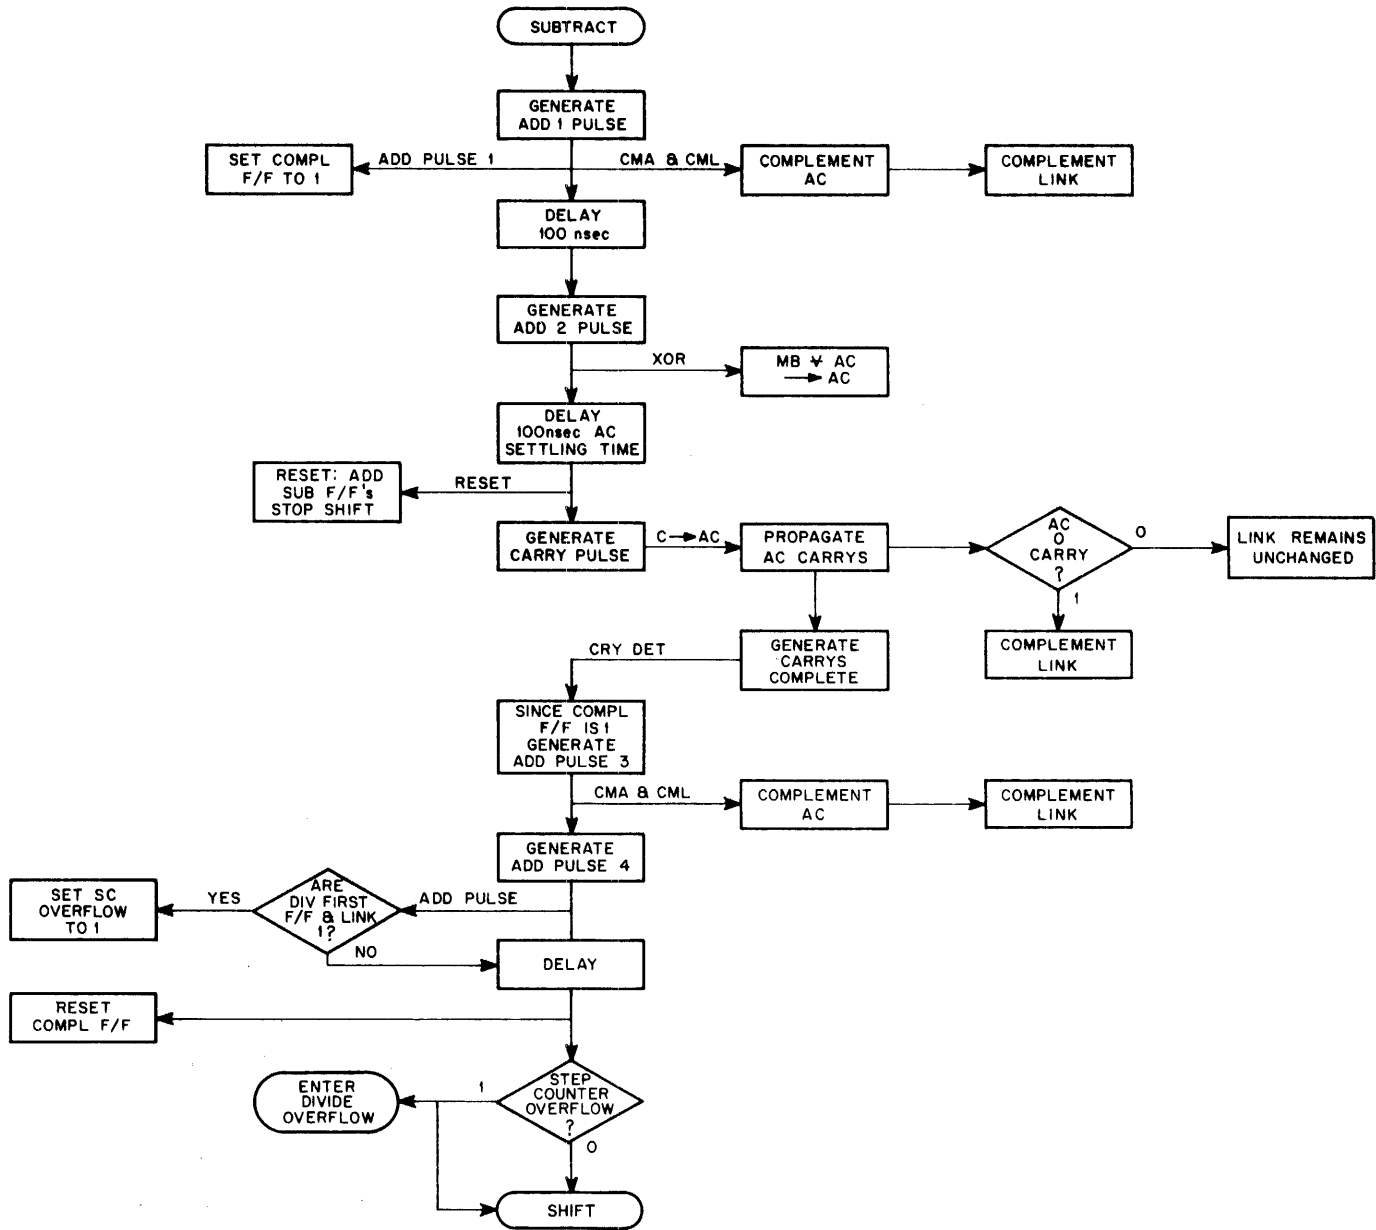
SUBTRACT

GENERATE ADD 1 PULSE

SET COMPL F/F TO 1

ADD PULSE 1

CMA & CML

COMPLEMENT AC

COMPLEMENT LINK

DELAY 100 nsec

GENERATE ADD 2 PULSE

XOR

MB $\veebar$ AC → AC

DELAY 100nsec AC SETTLING TIME

RESET: ADD SUB F/F's STOP SHIFT

RESET

GENERATE CARRY PULSE

C → AC

PROPAGATE AC CARRYS

AC O CARRY ?

0

LINK REMAINS UNCHANGED

1

COMPLEMENT LINK

GENERATE CARRYS COMPLETE

CRY DET

SINCE COMPL F/F IS 1 GENERATE ADD PULSE 3

CMA & CML

COMPLEMENT AC

COMPLEMENT LINK

GENERATE ADD PULSE 4

SET SC OVERFLOW TO 1

YES

ARE DIV FIRST F/F & LINK 1?

ADD PULSE

NO

DELAY

RESET COMPL F/F

ENTER DIVIDE OVERFLOW

1

STEP COUNTER OVERFLOW ?

0

SHIFT